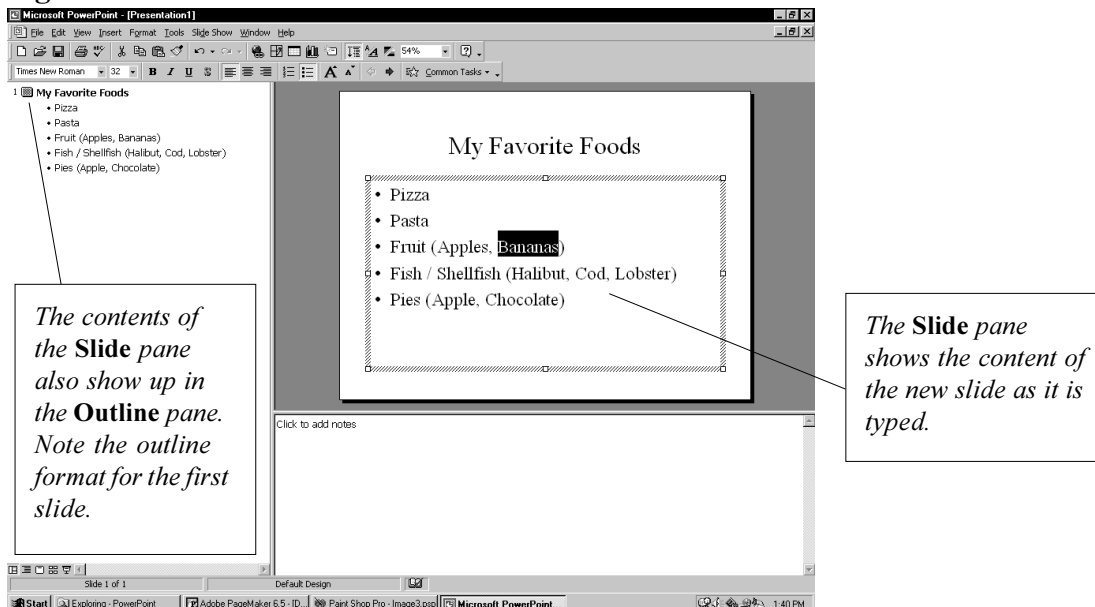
Microsoft PowerPoint - [Presentation1]

File Edit View Insert Format Tools Slide Show Window Help

54%

Times New Roman 32 B I U S Common Tasks

1 My Favorite Foods
• Pizza
• Pasta
• Fruit (Apples, Bananas)
• Fish / Shellfish (Halibut, Cod, Lobster)
• Pies (Apple, Chocolate)

My Favorite Foods

• Pizza
• Pasta
• Fruit (Apples, Bananas)
• Fish / Shellfish (Halibut, Cod, Lobster)
• Pies (Apple, Chocolate)

Click to add notes

*The contents of the* **Slide** *pane also show up in the* **Outline** *pane. Note the outline format for the first slide.*

*The* **Slide** *pane shows the content of the new slide as it is typed.*

Slide 1 of 1 Default Design

Start Exploring - PowerPoint Adobe PageMaker 6.5 - ID... Paint Shop Pro - Image3.psp Microsoft PowerPoint 1:40 PM